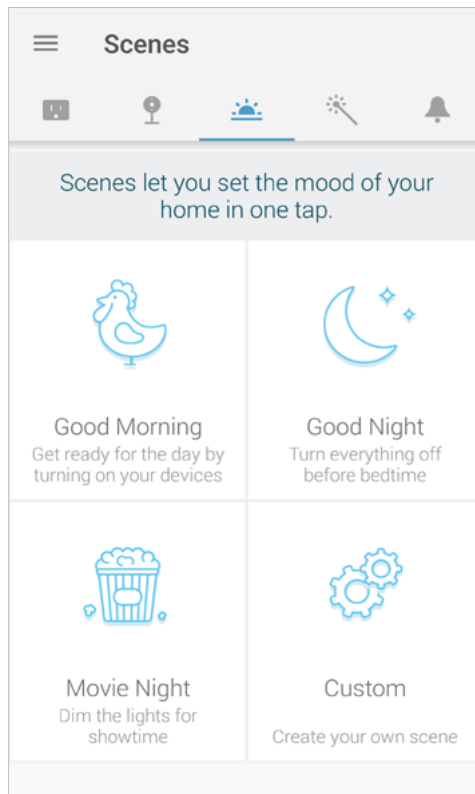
Scenes

Scenes let you set the mood of your home in one tap.

Good Morning
Get ready for the day by turning on your devices

Good Night
Turn everything off before bedtime

Movie Night
Dim the lights for showtime

Custom
Create your own scene